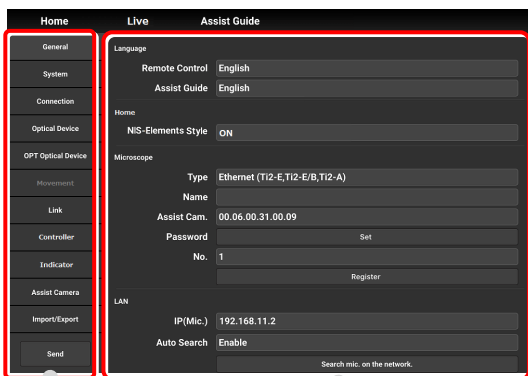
Home Live Assist Guide

General
System
Connection
Optical Device
OPT Optical Device
Movement
Link
Controller
Indicator
Assist Camera
Import/Export
Send

Language
Remote Control English
Assist Guide English

Home
NIS-Elements Style ON

Microscope
Type Ethernet (Ti2-E,Ti2-E/B,Ti2-A)
Name
Assist Cam. 00.06.00.31.00.09
Password Set
No. 1
Register

LAN
IP(Mic.) 192.168.11.2
Auto Search Enable
Search mic. on the network.